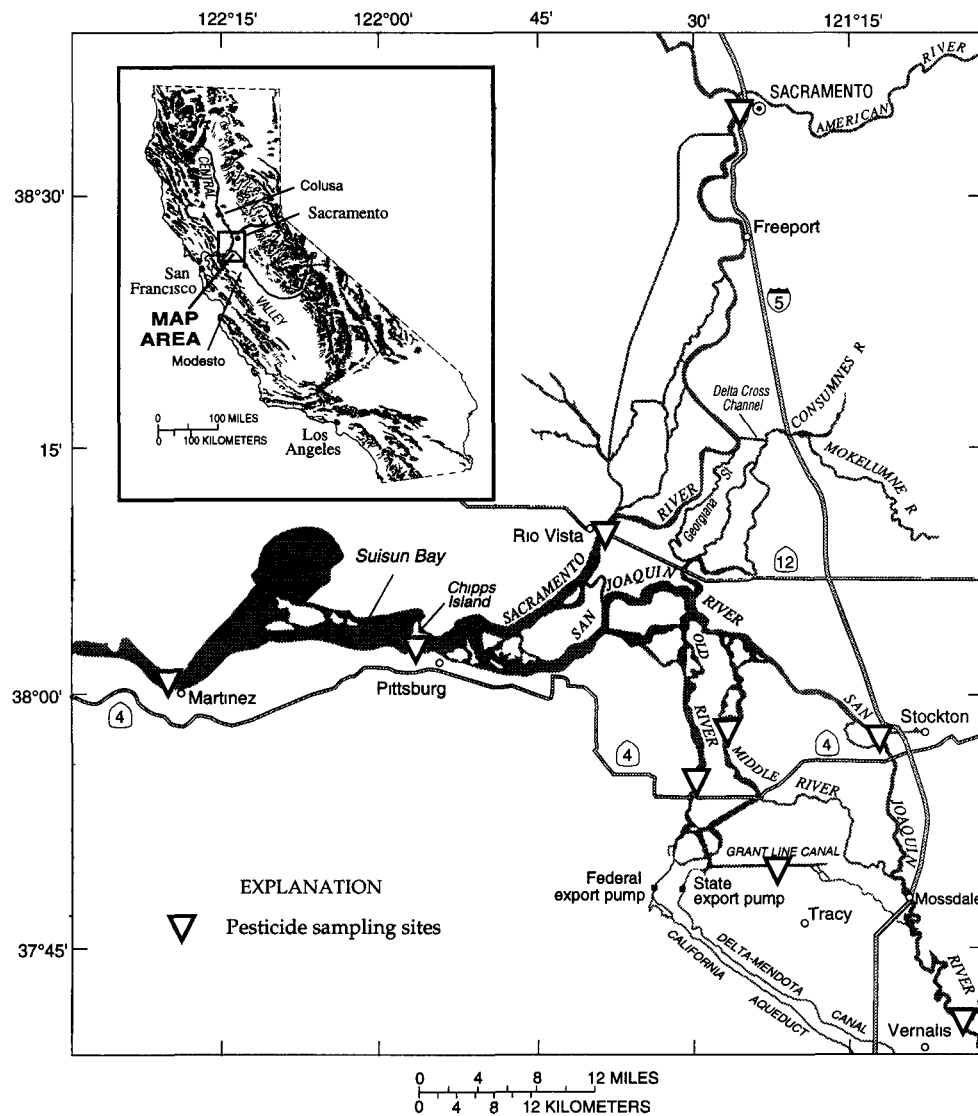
122°15' 122°00' 45' 30' 121°15'

38°30'

15'

38°00'

37°45'

CENTRAL
Colusa
Sacramento
San Francisco
MAP AREA
VALLEY
Modesto
Los Angeles
0 100 MILES
0 100 KILOMETERS

RIVER
SACRAMENTO
AMERICAN
Freeport
5
CONSUMNES R
Delta Cross Channel
MOKELUMNE R
Georgiana Sl
RIVER
Rio Vista
12
Suisun Bay
Chipps Island
SACRAMENTO
SAN JOAQUIN
RIVER
OLD
SAN
Martinez
Pittsburg
4
4
4
RIVER
MIDDLE
Stockton
RIVER
JOAQUIN
GRANT LINE CANAL
Federal export pump
State export pump
Tracy
Mossdale
DELTA-MENDOTA
CALIFORNIA
AQUEDUCT
CANAL
RIVER
Vernalis

EXPLANATION
Pesticide sampling sites

0 4 8 12 MILES
0 4 8 12 KILOMETERS